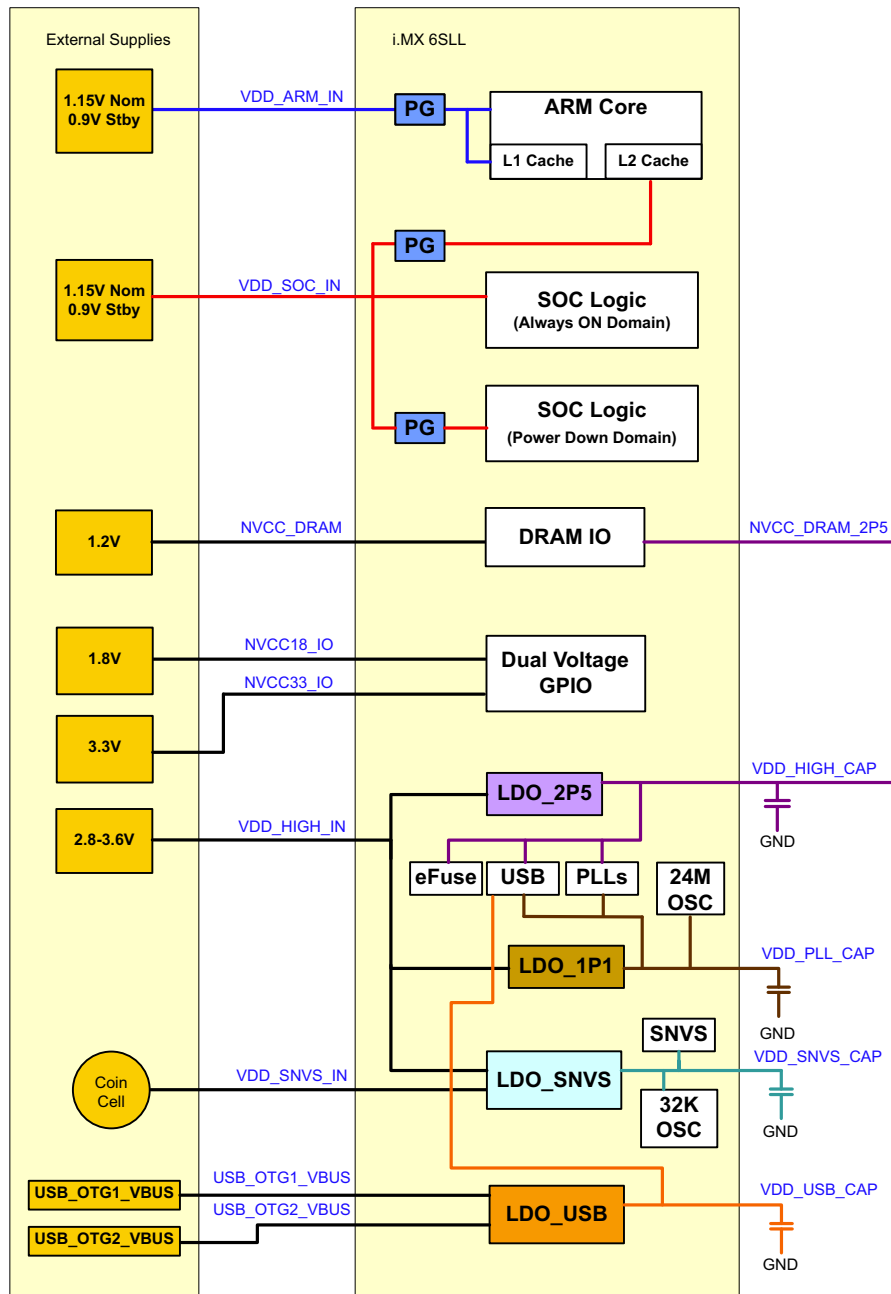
External Supplies

i.MX 6SLL

1.15V Nom
0.9V Stby

VDD_ARM_IN

PG

ARM Core

L1 Cache

L2 Cache

PG

1.15V Nom
0.9V Stby

VDD_SOC_IN

SOC Logic
(Always ON Domain)

PG

SOC Logic
(Power Down Domain)

1.2V

NVCC_DRAM

DRAM IO

NVCC_DRAM_2P5

1.8V

NVCC18_IO

Dual Voltage
GPIO

NVCC33_IO

3.3V

LDO_2P5

VDD_HIGH_CAP

GND

2.8-3.6V

VDD_HIGH_IN

eFuse

USB

PLLs

24M
OSC

LDO_1P1

VDD_PLL_CAP

GND

SNVS

VDD_SNVS_CAP

Coin
Cell

VDD_SNVS_IN

LDO_SNVS

GND

32K
OSC

USB_OTG1_VBUS

USB_OTG1_VBUS

LDO_USB

VDD_USB_CAP

USB_OTG2_VBUS

USB_OTG2_VBUS

GND